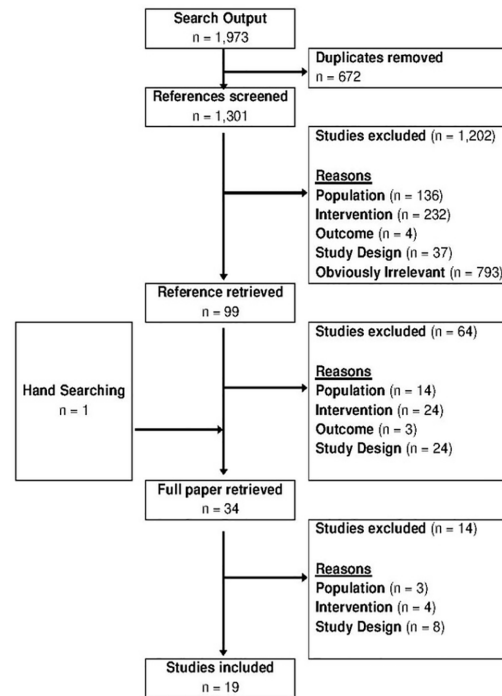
Search Output
n = 1,973

Duplicates removed
n = 672

References screened
n = 1,301

Studies excluded (n = 1,202)

Reasons
Population (n = 136)
Intervention (n = 232)
Outcome (n = 4)
Study Design (n = 37)
Obviously Irrelevant (n = 793)

Reference retrieved
n = 99

Hand Searching
n = 1

Studies excluded (n = 64)

Reasons
Population (n = 14)
Intervention (n = 24)
Outcome (n = 3)
Study Design (n = 24)

Full paper retrieved
n = 34

Studies excluded (n = 14)

Reasons
Population (n = 3)
Intervention (n = 4)
Study Design (n = 8)

Studies included
n = 19